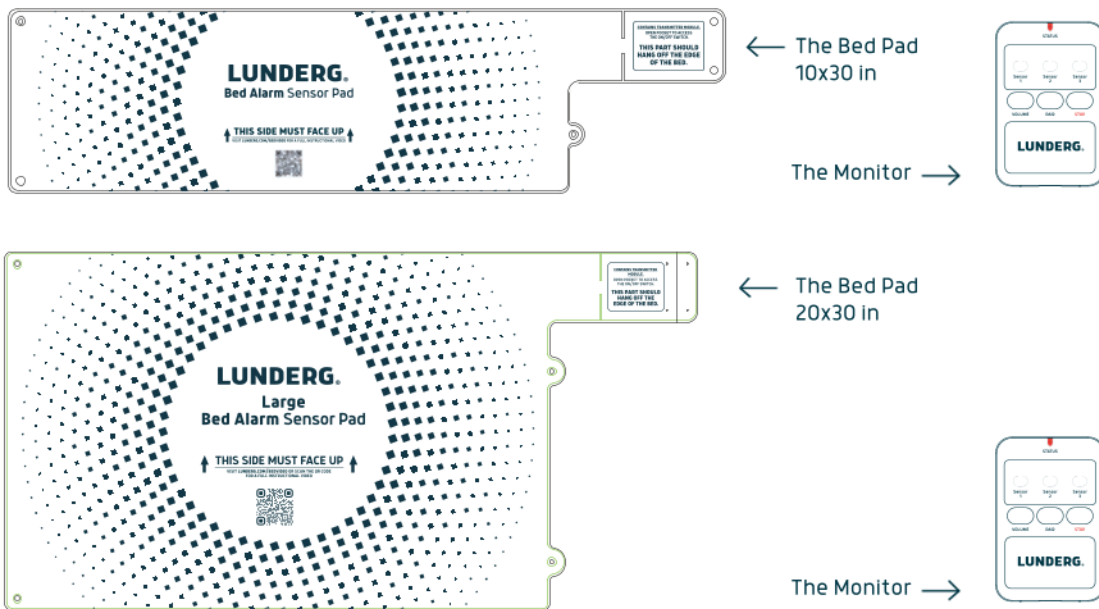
LUNDERG.
Bed Alarm Sensor Pad

THIS SIDE MUST FACE UP
VISIT LUNDERG.COM/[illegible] FOR A FULL INSTRUCTIONAL VIDEO

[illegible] TRANSMITTER MODULE
OPEN POCKET TO ACCESS THE ON/OFF SWITCH
THIS PART SHOULD HANG OFF THE EDGE OF THE BED.

The Bed Pad
10x30 in

STATUS
Sensor 1
Sensor 2
Sensor 3
VOLUME
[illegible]
STOP
LUNDERG.

The Monitor

LUNDERG.
Large
Bed Alarm Sensor Pad

THIS SIDE MUST FACE UP
VISIT LUNDERG.COM/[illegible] OR SCAN THE QR CODE FOR A FULL INSTRUCTIONAL VIDEO

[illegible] TRANSMITTER MODULE
OPEN POCKET TO ACCESS THE ON/OFF SWITCH
THIS PART SHOULD HANG OFF THE EDGE OF THE BED.

The Bed Pad
20x30 in

STATUS
Sensor 1
Sensor 2
Sensor 3
VOLUME
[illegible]
STOP
LUNDERG.

The Monitor